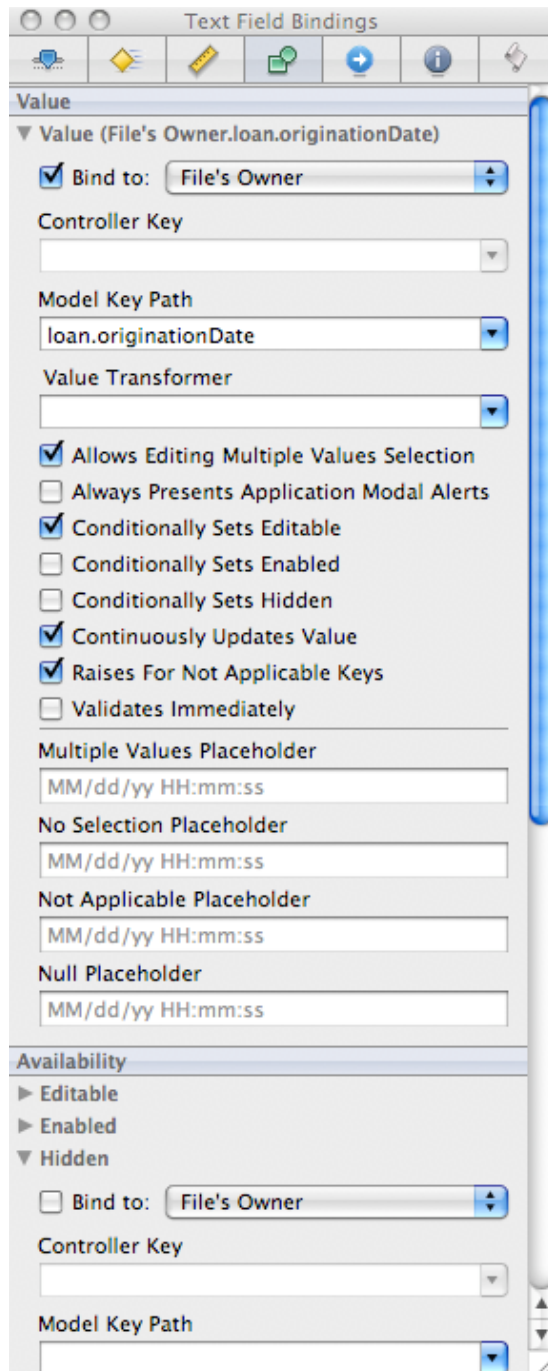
Text Field Bindings

Value

Value (File's Owner.loan.originationDate)

Bind to: File's Owner

Controller Key

Model Key Path

loan.originationDate

Value Transformer

Allows Editing Multiple Values Selection

Always Presents Application Modal Alerts

Conditionally Sets Editable

Conditionally Sets Enabled

Conditionally Sets Hidden

Continuously Updates Value

Raises For Not Applicable Keys

Validates Immediately

Multiple Values Placeholder

MM/dd/yy HH:mm:ss

No Selection Placeholder

MM/dd/yy HH:mm:ss

Not Applicable Placeholder

MM/dd/yy HH:mm:ss

Null Placeholder

MM/dd/yy HH:mm:ss

Availability

Editable

Enabled

Hidden

Bind to: File's Owner

Controller Key

Model Key Path